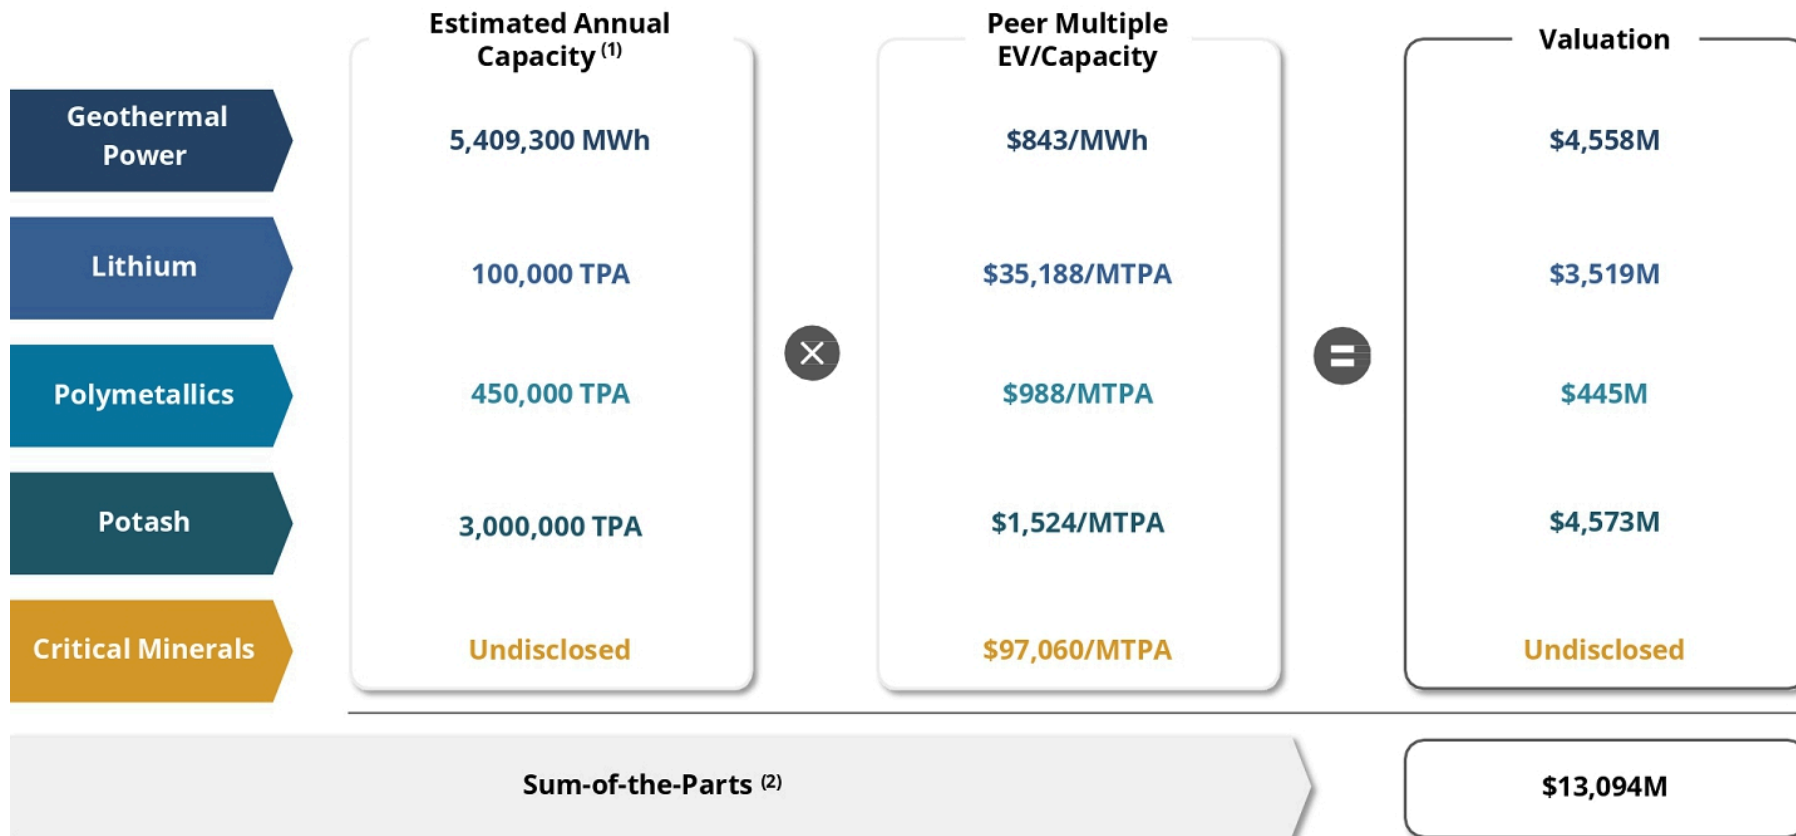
|  | Estimated Annual Capacity $^{(1)}$ |  | Peer Multiple EV/Capacity |  | Valuation |
|---|---|---|---|---|---|
| Geothermal Power | 5,409,300 MWh | × | $843/MWh | = | $4,558M |
| Lithium | 100,000 TPA |  | $35,188/MTPA |  | $3,519M |
| Polymetallics | 450,000 TPA |  | $988/MTPA |  | $445M |
| Potash | 3,000,000 TPA |  | $1,524/MTPA |  | $4,573M |
| Critical Minerals | Undisclosed |  | $97,060/MTPA |  | Undisclosed |

Sum-of-the-Parts $^{(2)}$

$13,094M